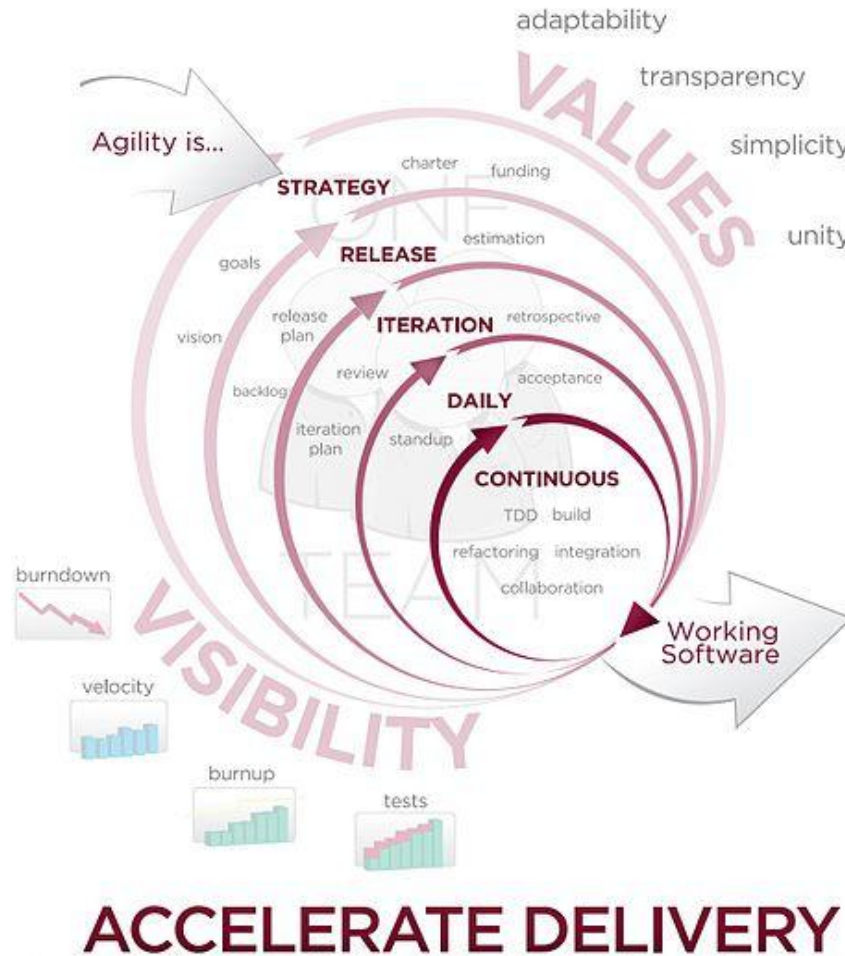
adaptability

transparency

simplicity

unity

VALUES

Agility is...

STRATEGY

charter

funding

ONE

RELEASE

estimation

goals

vision

release plan

ITERATION

retrospective

review

acceptance

backlog

DAILY

iteration plan

standup

CONTINUOUS

TDD build

refactoring integration

collaboration

TEAM

burndown

velocity

burnup

tests

VISIBILITY

Working Software

ACCELERATE DELIVERY